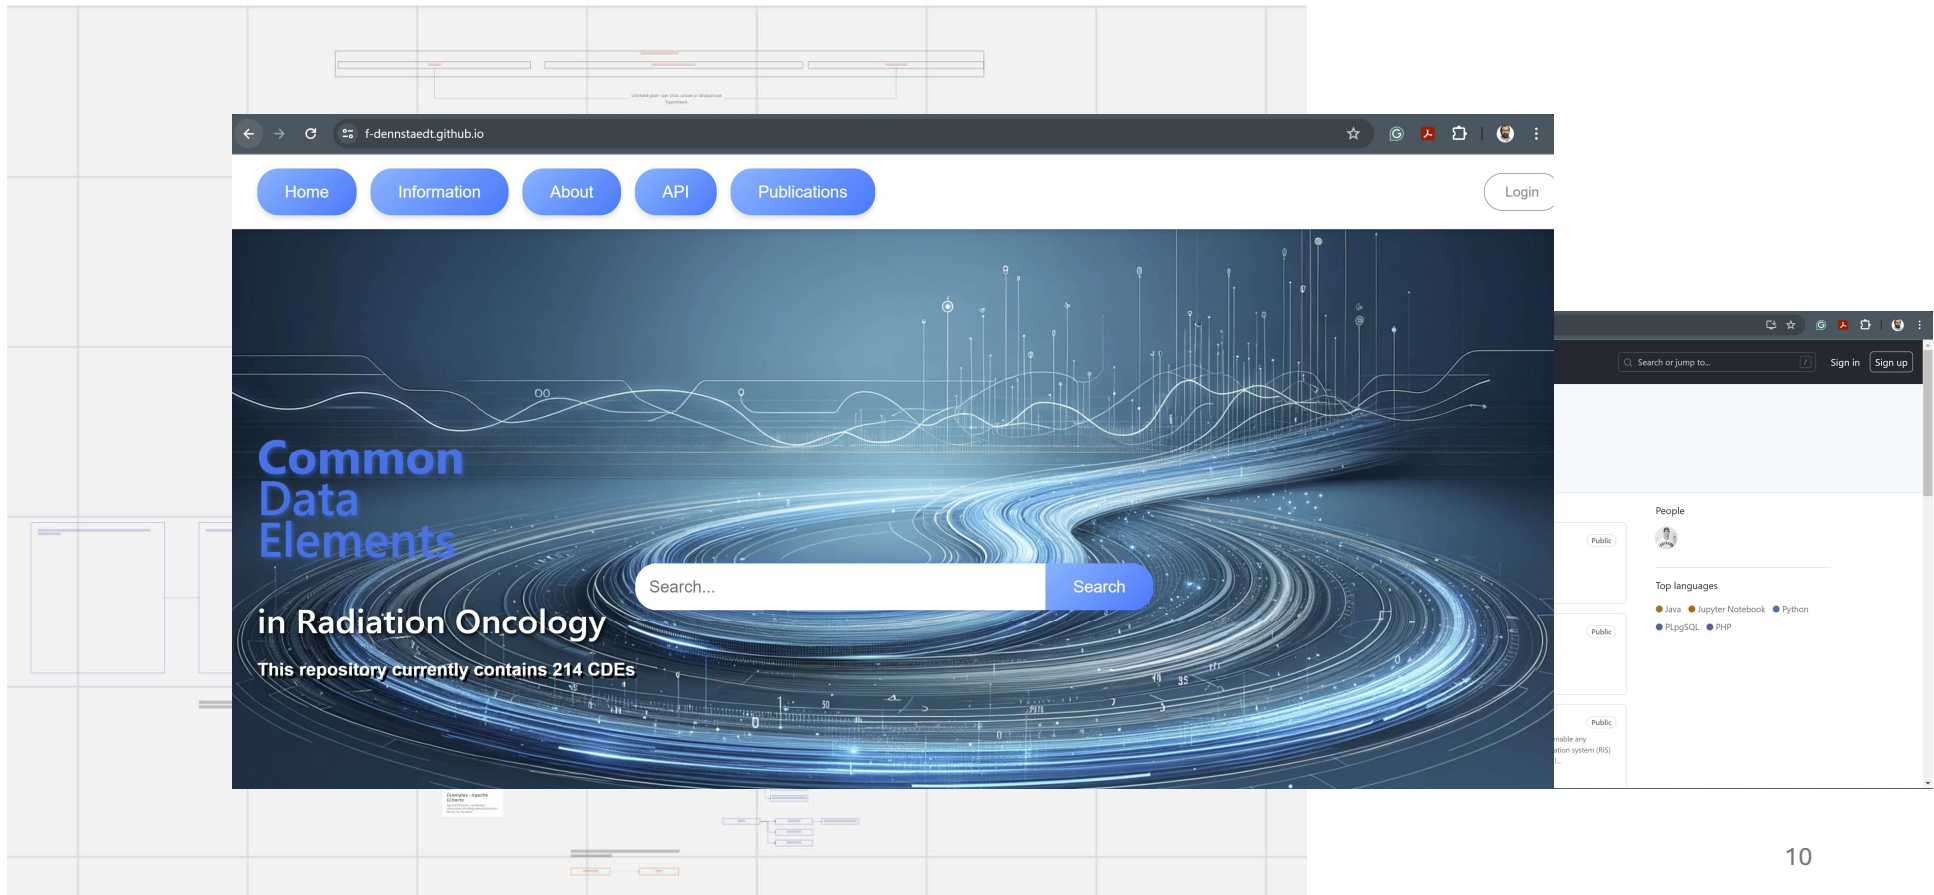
f-dennstaedt.github.io

Home Information About API Publications

Login

Common Data Elements

in Radiation Oncology

This repository currently contains 214 CDEs

Search...

Search

Search or jump to...

Sign in Sign up

People

Public

Top languages

Java Jupyter Notebook Python PLpgSQL PHP

Public

Public

nable any ation system (RIS)

10